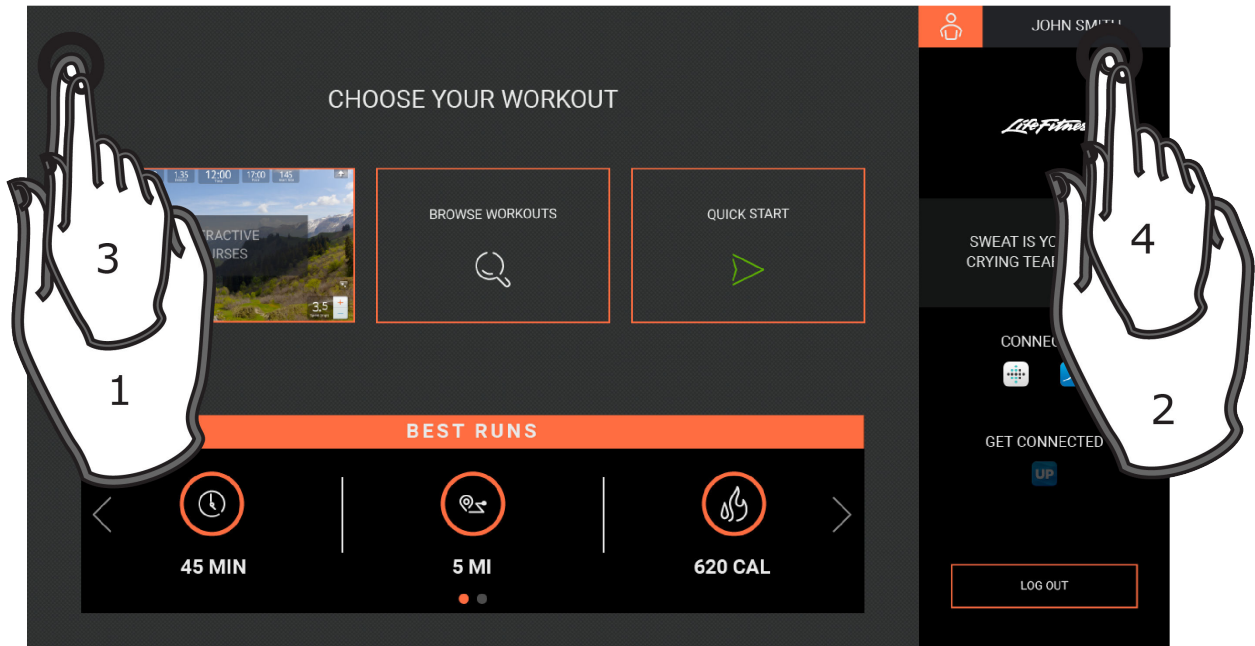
JOHN SMITH

CHOOSE YOUR WORKOUT

1:35 12:00 17:00 145

RACTIVE
IRSES

3.5

BROWSE WORKOUTS

QUICK START

LifeFitness

SWEAT IS YO
CRYING TEAR

CONNEC

GET CONNECTED

UP

LOG OUT

3

4

1

2

BEST RUNS

45 MIN

5 MI

620 CAL